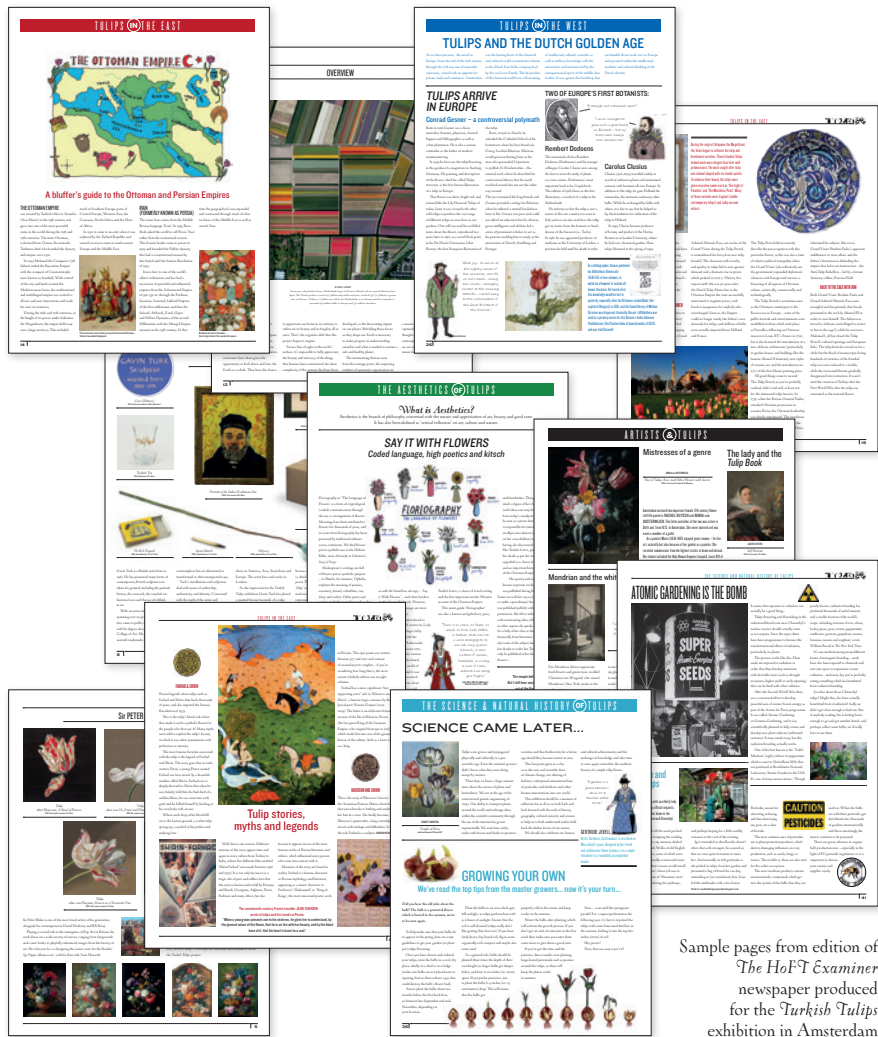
TULIPS IN THE EAST

THE OTTOMAN EMPIRE

A bluffer's guide to the Ottoman and Persian Empires

OVERVIEW

TULIPS IN THE WEST

TULIPS AND THE DUTCH GOLDEN AGE

TULIPS ARRIVE IN EUROPE

Conrad Gesner – a controversial polymath

TWO OF EUROPE'S FIRST BOTANISTS:

Rembert Dodoens

Carolus Clusius

TULIPS IN THE EAST

THE AESTHETICS OF TULIPS

What is Aesthetics?

SAY IT WITH FLOWERS

Coded language, high poetics and kitsch

FLORIOGRAPHY

ARTISTS & TULIPS

Mistresses of a genre

The lady and the Tulip Book

Mondrian and the white

THE SCIENCE AND NATURAL HISTORY OF TULIPS

ATOMIC GARDENING IS THE BOMB

SUPER Atomic Energized SEEDS

TULIPS IN THE EAST

Tulip stories, myths and legends

SIR PETER

THE SCIENCE & NATURAL HISTORY OF TULIPS

SCIENCE CAME LATER...

GROWING YOUR OWN

We've read the top tips from the master growers... now it's your turn...

CAUTION PESTICIDES

Sample pages from edition of The HoFT Examiner newspaper produced for the Turkish Tulips exhibition in Amsterdam